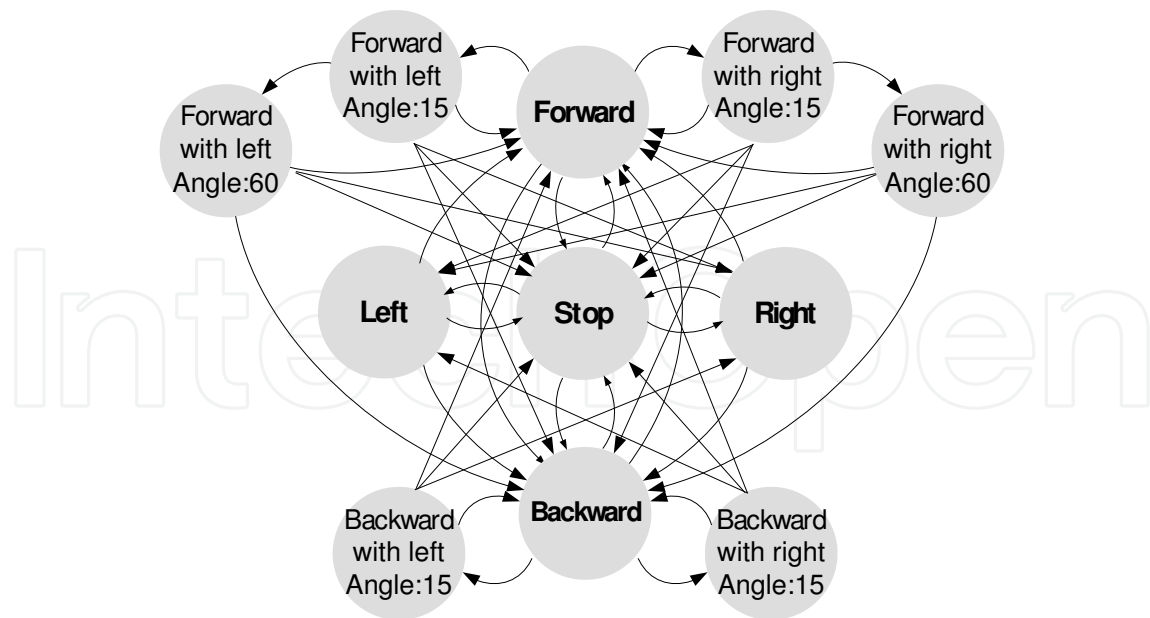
Forward with left Angle:15

Forward

Forward with right Angle:15

Forward with left Angle:60

Forward with right Angle:60

Left

Stop

Right

Backward with left Angle:15

Backward

Backward with right Angle:15

IntechOpen